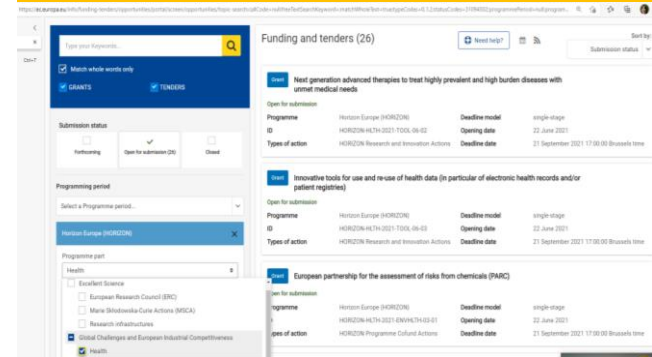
https://ec.europa.eu/info/funding-tenders/opportunities/portal/screen/opportunities/topic-search;callCode=null;freeTextSearchKeyword=;matchWholeText=true;typeCodes=0,1;statusCodes=31094502;programmePeriod=null;program...

Type your Keyword...

Match whole words only

GRANTS

TENDERS

Submission status

Forthcoming

Open for submission (26)

Closed

Programming period

Select a Programme period...

Horizon Europe (HORIZON)

Programme part

Health

Excellent Science

European Research Council (ERC)

Marie Skłodowska-Curie Actions (MSCA)

Research infrastructures

Global Challenges and European Industrial Competitiveness

Health

Funding and tenders (26)

Need help?

Sort by:

Submission status

Grant

Next generation advanced therapies to treat highly prevalent and high burden diseases with unmet medical needs

Open for submission

| Programme | Horizon Europe (HORIZON) | Deadline model | single-stage |
|---|---|---|---|
| ID | HORIZON-HLTH-2021-TOOL-06-02 | Opening date | 22 June 2021 |
| Types of action | HORIZON Research and Innovation Actions | Deadline date | 21 September 2021 17:00:00 Brussels time |

Grant

Innovative tools for use and re-use of health data (in particular of electronic health records and/or patient registries)

Open for submission

| Programme | Horizon Europe (HORIZON) | Deadline model | single-stage |
|---|---|---|---|
| ID | HORIZON-HLTH-2021-TOOL-06-03 | Opening date | 22 June 2021 |
| Types of action | HORIZON Research and Innovation Actions | Deadline date | 21 September 2021 17:00:00 Brussels time |

Grant

European partnership for the assessment of risks from chemicals (PARC)

Open for submission

| Programme | Horizon Europe (HORIZON) | Deadline model | single-stage |
|---|---|---|---|
| ID | HORIZON-HLTH-2021-ENVHLTH-03-01 | Opening date | 22 June 2021 |
| Types of action | HORIZON Programme Cofund Actions | Deadline date | 21 September 2021 17:00:00 Brussels time |